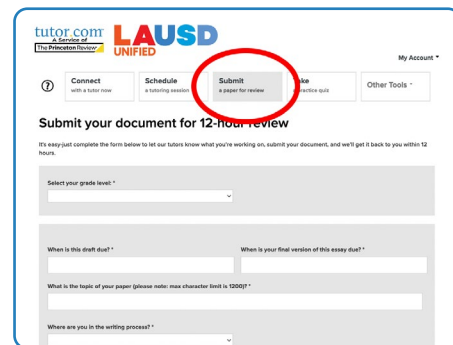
tutor.com
A Service of
The Princeton Review

LAUSD
UNIFIED

My Account

?

Connect
with a tutor now

Schedule
a tutoring session

Submit
a paper for review

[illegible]ake
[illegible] practice quiz

Other Tools

Submit your document for 12-hour review

It's easy-just complete the form below to let our tutors know what you're working on, submit your document, and we'll get it back to you within 12 hours.

Select your grade level: *

When is this draft due? *

When is your final version of this essay due? *

What is the topic of your paper (please note: max character limit is 1200)? *

Where are you in the writing process? *